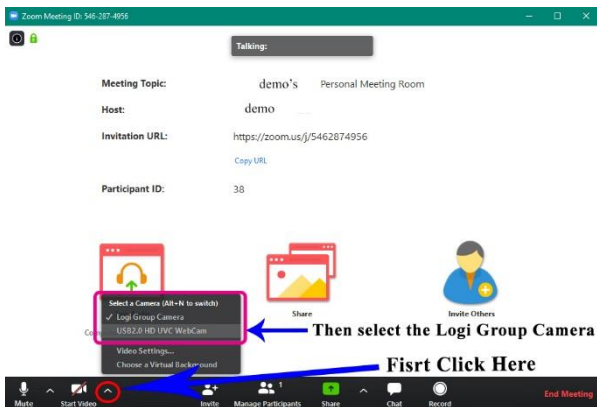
Zoom Meeting ID: 546-287-4956

Talking:

Meeting Topic: demo's Personal Meeting Room

Host: demo

Invitation URL: https://zoom.us/j/5462874956

Copy URL

Participant ID: 38

Select a Camera (Alt+N to switch)
✓ Logi Group Camera
USB2.0 HD UVC WebCam
Video Settings...
Choose a Virtual Background

Share

Invite Others

Then select the Logi Group Camera

Fisrt Click Here

Mute Start Video Invite Manage Participants 1 Share Chat Record End Meeting